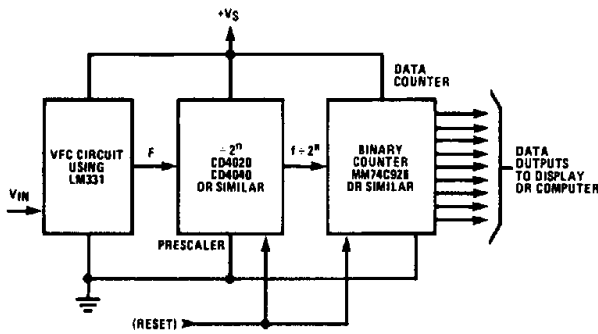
+$V_S$

DATA COUNTER

VFC CIRCUIT USING LM331

F

$\div 2^n$ CD4020 CD4040 OR SIMILAR

$f \div 2^n$

BINARY COUNTER MM74C926 OR SIMILAR

DATA OUTPUTS TO DISPLAY OR COMPUTER

$V_{IN}$

PRESCALER

(RESET)